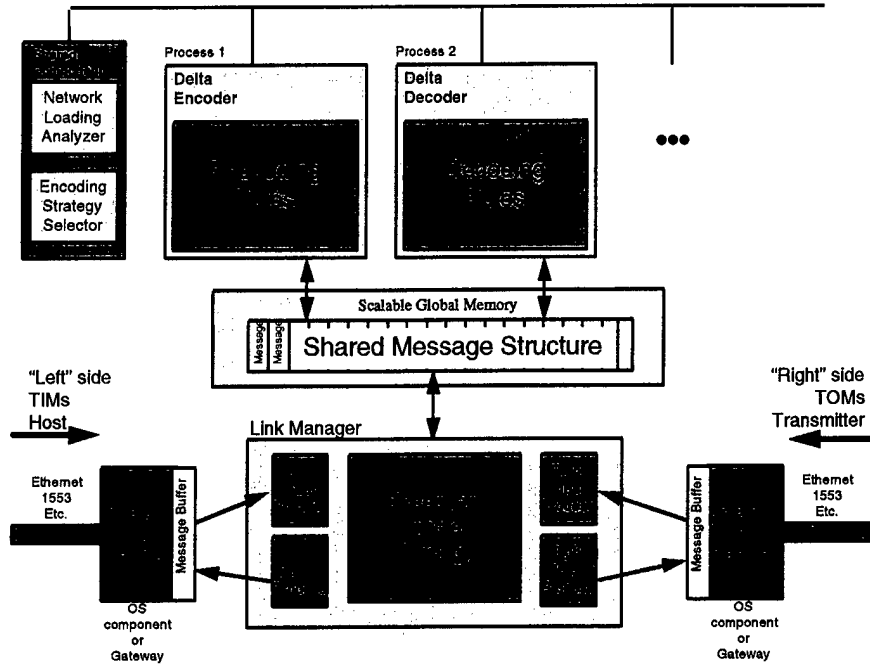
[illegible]

Network Loading Analyzer

Encoding Strategy Selector

Process 1

Delta Encoder

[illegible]

Process 2

Delta Decoder

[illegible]

•••

Scalable Global Memory

Message

Message

Shared Message Structure

"Left" side TIMs Host

"Right" side TOMs Transmitter

Link Manager

Ethernet 1553 Etc.

Message Buffer

OS component or Gateway

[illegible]

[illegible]

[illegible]

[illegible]

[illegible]

Message Buffer

Ethernet 1553 Etc.

OS component or Gateway